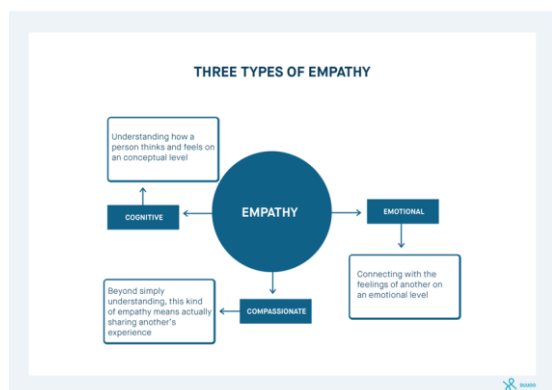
THREE TYPES OF EMPATHY

Understanding how a person thinks and feels on an conceptual level

COGNITIVE

EMPATHY

EMOTIONAL

Connecting with the feelings of another on an emotional level

Beyond simply understanding, this kind of empathy means actually sharing another's experience

COMPASSIONATE

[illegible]